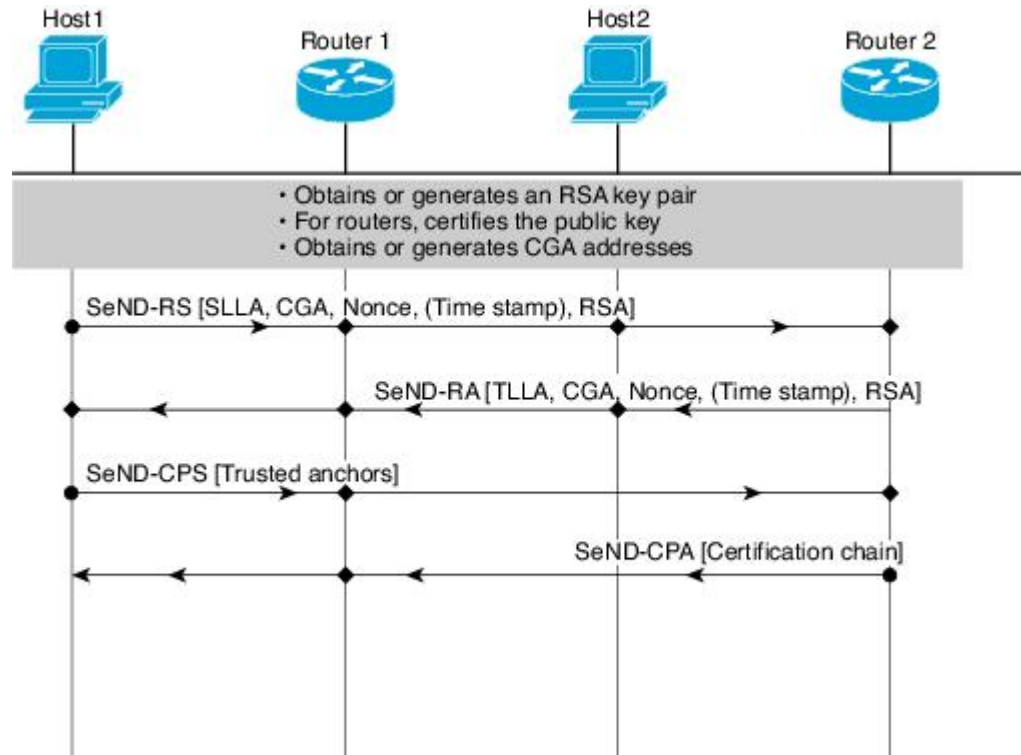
Host1

Router 1

Host2

Router 2

• Obtains or generates an RSA key pair
• For routers, certifies the public key
• Obtains or generates CGA addresses

SeND-RS [SLLA, CGA, Nonce, (Time stamp), RSA]

SeND-RA [TLLA, CGA, Nonce, (Time stamp), RSA]

SeND-CPS [Trusted anchors]

SeND-CPA [Certification chain]